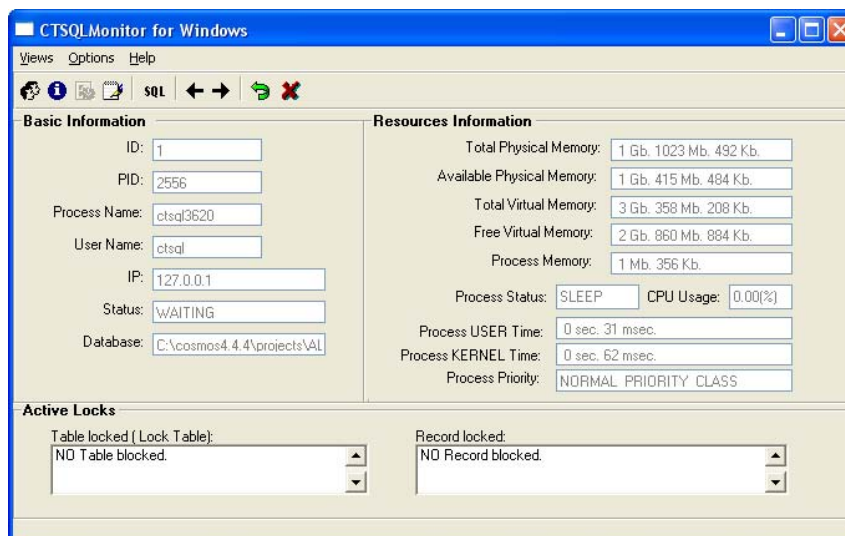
CTSQLMonitor for Windows

Views Options Help

SQL

Basic Information

ID: 1

PID: 2556

Process Name: ctsql3620

User Name: ctsql

IP: 127.0.0.1

Status: WAITING

Database: C:\cosmos4.4.4\projects\AL

Resources Information

Total Physical Memory: 1 Gb. 1023 Mb. 492 Kb.

Available Physical Memory: 1 Gb. 415 Mb. 484 Kb.

Total Virtual Memory: 3 Gb. 358 Mb. 208 Kb.

Free Virtual Memory: 2 Gb. 860 Mb. 884 Kb.

Process Memory: 1 Mb. 356 Kb.

Process Status: SLEEP CPU Usage: 0.00(%)

Process USER Time: 0 sec. 31 msec.

Process KERNEL Time: 0 sec. 62 msec.

Process Priority: NORMAL PRIORITY CLASS

Active Locks

Table locked ( Lock Table):

NO Table blocked.

Record locked:

NO Record blocked.